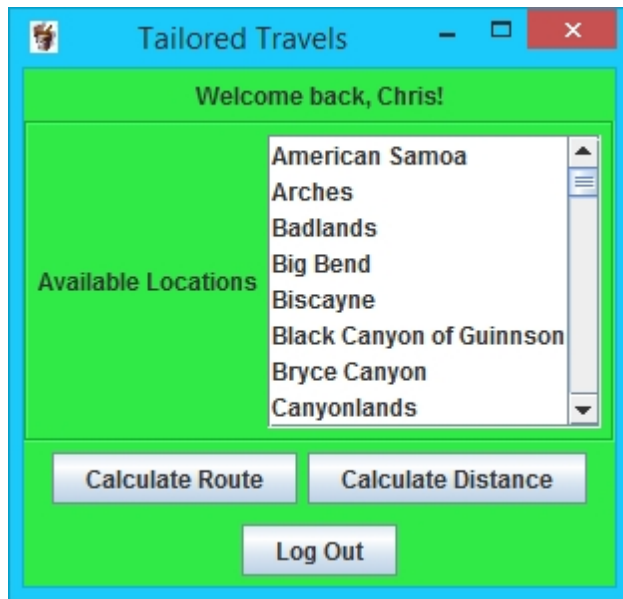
Tailored Travels

Welcome back, Chris!

Available Locations

American Samoa
Arches
Badlands
Big Bend
Biscayne
Black Canyon of Guinnson
Bryce Canyon
Canyonlands

Calculate Route
Calculate Distance

Log Out